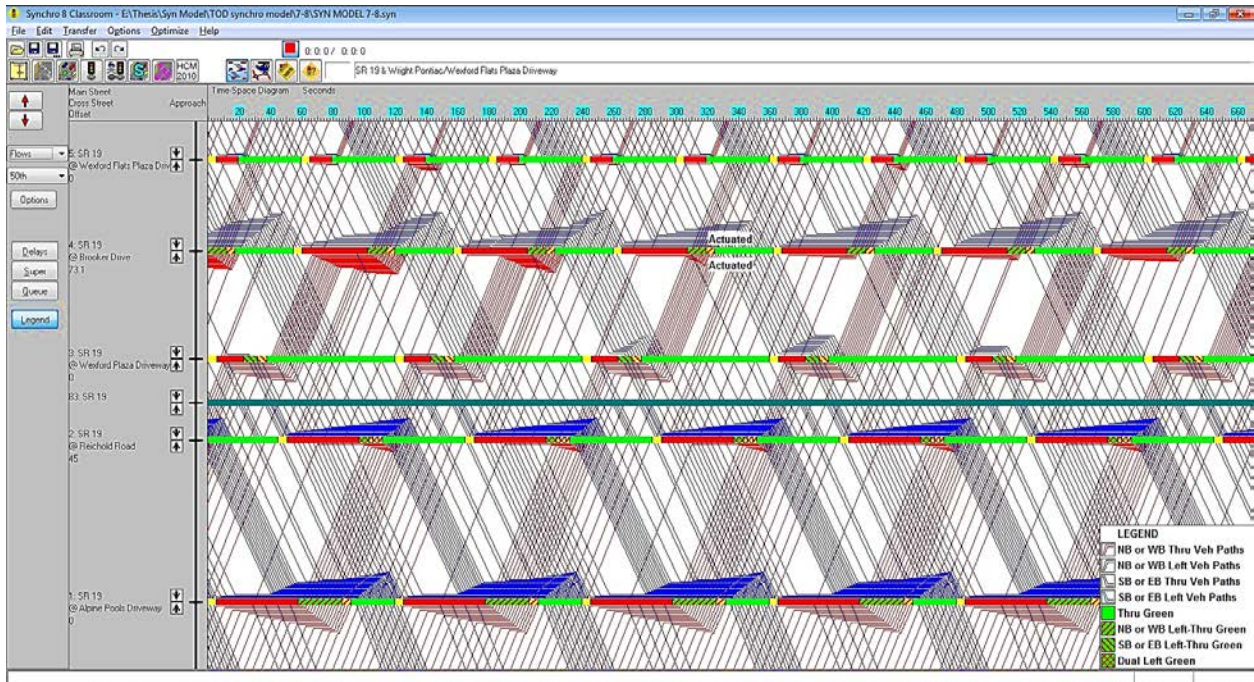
Synchro 8 Classroom - E:\Thesis\Syn Model\TOD synchro model\7-8\SYN MODEL 7-8.syn

File Edit Transfer Options Optimize Help

0:0:0 / 0:0:0

HCM 2010

SR 19 & Wright Pontiac/Wexford Flats Plaza Driveway

Main Street
Cross Street
Offset

Approach

Time-Space Diagram Seconds

20 40 60 80 100 120 140 160 180 200 220 240 260 280 300 320 340 360 380 400 420 440 460 480 500 520 540 560 580 600 620 640 660

Flows
50th
Options

Delays
Super
Queue

Legend

5: SR 19
@ Wexford Flatz Plaza Driv
0

4: SR 19
@ Brooker Drive
73.1

Actuated
Actuated

3: SR 19
@ Wexford Plaza Driveway
0

83: SR 19

2: SR 19
@ Reichold Road
45

1: SR 19
@ Alpine Pools Driveway
0

LEGEND
NB or WB Thru Veh Paths
NB or WB Left Veh Paths
SB or EB Thru Veh Paths
SB or EB Left Veh Paths
Thru Green
NB or WB Left-Thru Green
SB or EB Left-Thru Green
Dual Left Green